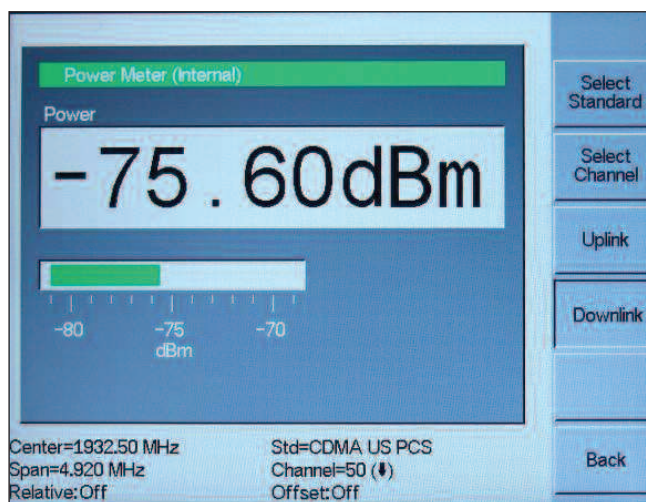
Power Meter (Internal)

Power

-75.60dBm

-80

-75
dBm

-70

Select Standard

Select Channel

Uplink

Downlink

Back

Center=1932.50 MHz
Span=4.920 MHz
Relative:Off

Std=CDMA US PCS
Channel=50 (⬇)
Offset:Off